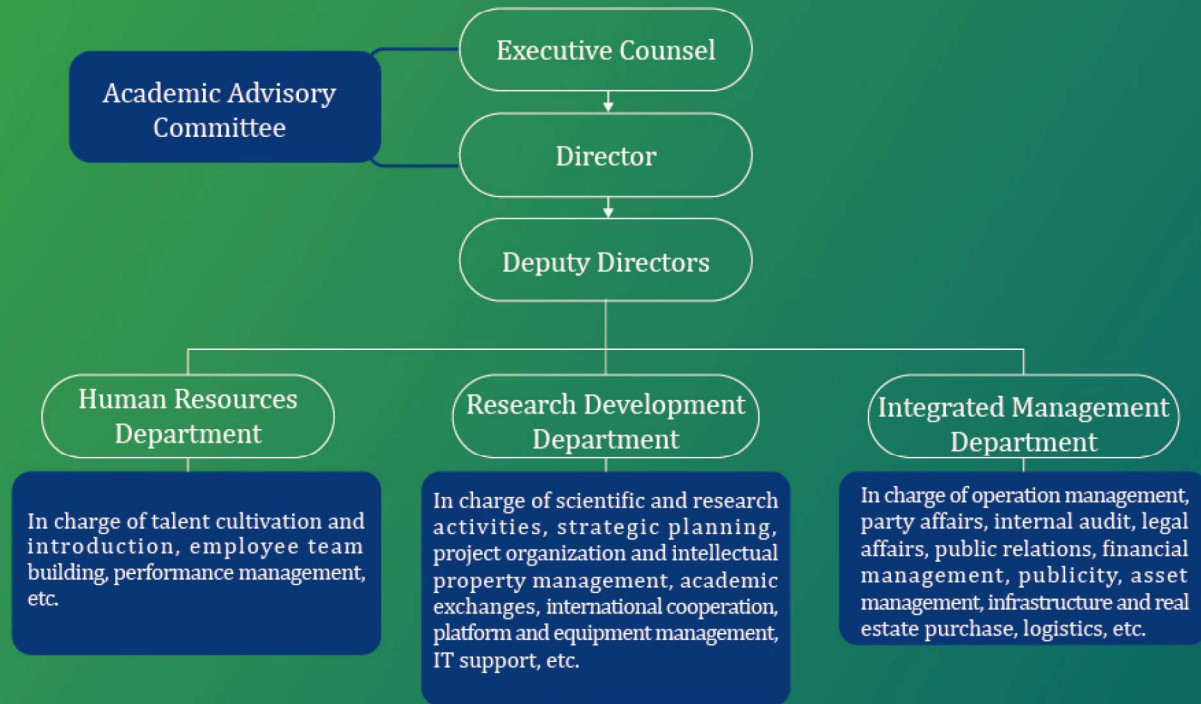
Executive Counsel

Academic Advisory Committee

Director

Deputy Directors

Human Resources Department

In charge of talent cultivation and introduction, employee team building, performance management, etc.

Research Development Department

In charge of scientific and research activities, strategic planning, project organization and intellectual property management, academic exchanges, international cooperation, platform and equipment management, IT support, etc.

Integrated Management Department

In charge of operation management, party affairs, internal audit, legal affairs, public relations, financial management, publicity, asset management, infrastructure and real estate purchase, logistics, etc.